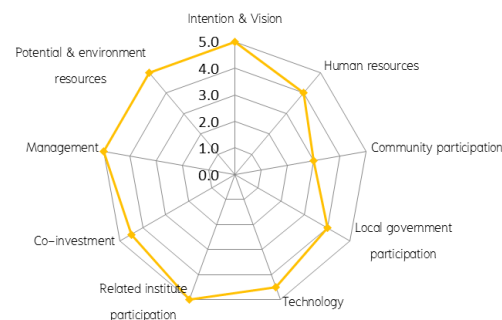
Intention & Vision

Human resources

Community participation

Local government participation

Technology

Related institute participation

Co-investment

Management

Potential & environment resources

5.0
4.0
3.0
2.0
1.0
0.0